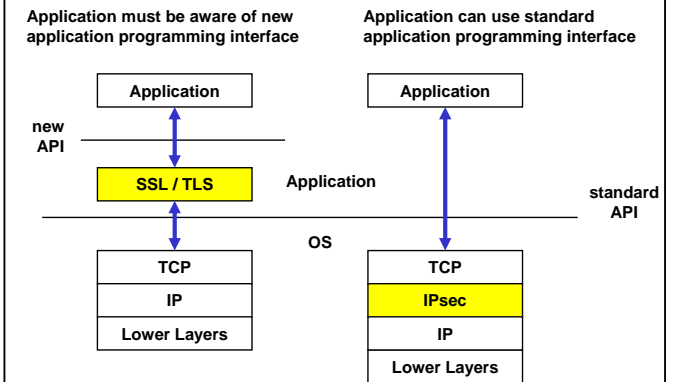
Application must be aware of new application programming interface

Application can use standard application programming interface

Application

Application

new API

SSL / TLS

Application

standard API

OS

TCP

IP

Lower Layers

TCP

IPsec

IP

Lower Layers